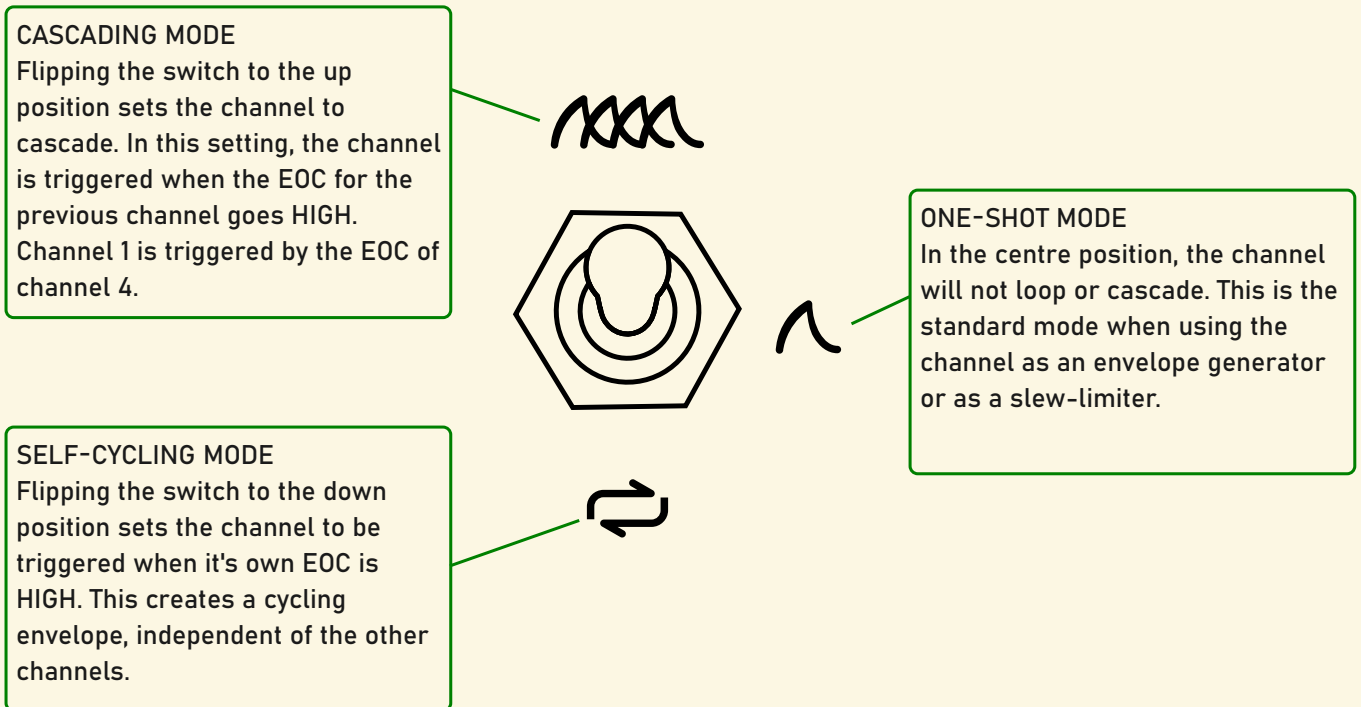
CASCADING MODE
Flipping the switch to the up position sets the channel to cascade. In this setting, the channel is triggered when the EOC for the previous channel goes HIGH. Channel 1 is triggered by the EOC of channel 4.

ONE-SHOT MODE
In the centre position, the channel will not loop or cascade. This is the standard mode when using the channel as an envelope generator or as a slew-limiter.

SELF-CYCLING MODE
Flipping the switch to the down position sets the channel to be triggered when it's own EOC is HIGH. This creates a cycling envelope, independent of the other channels.